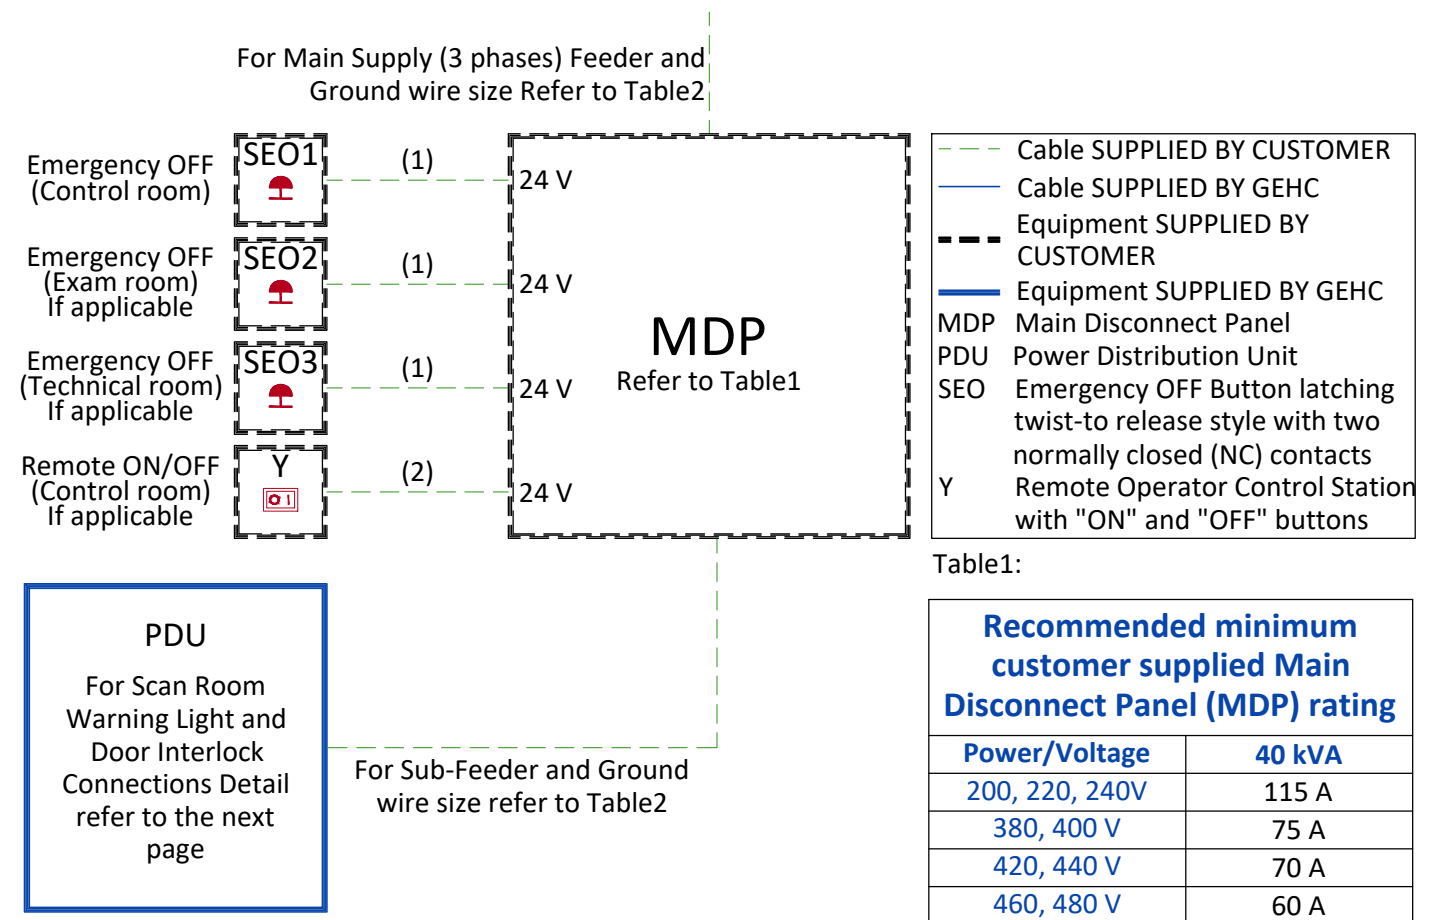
For Main Supply (3 phases) Feeder and Ground wire size Refer to Table2

Emergency OFF (Control room)

SEO1

(1)

24 V

Emergency OFF (Exam room) If applicable

SEO2

(1)

24 V

Emergency OFF (Technical room) If applicable

SEO3

(1)

24 V

Remote ON/OFF (Control room) If applicable

Y

(2)

24 V

MDP
Refer to Table1

Cable SUPPLIED BY CUSTOMER
Cable SUPPLIED BY GEHC
Equipment SUPPLIED BY CUSTOMER
Equipment SUPPLIED BY GEHC
MDP Main Disconnect Panel
PDU Power Distribution Unit
SEO Emergency OFF Button latching twist-to release style with two normally closed (NC) contacts
Y Remote Operator Control Station with "ON" and "OFF" buttons

Table1:

PDU

For Scan Room Warning Light and Door Interlock Connections Detail refer to the next page

For Sub-Feeder and Ground wire size refer to Table2

| Recommended minimum customer supplied Main Disconnect Panel (MDP) rating | |
|---|---|
| Power/Voltage | 40 kVA |
| 200, 220, 240V | 115 A |
| 380, 400 V | 75 A |
| 420, 440 V | 70 A |
| 460, 480 V | 60 A |